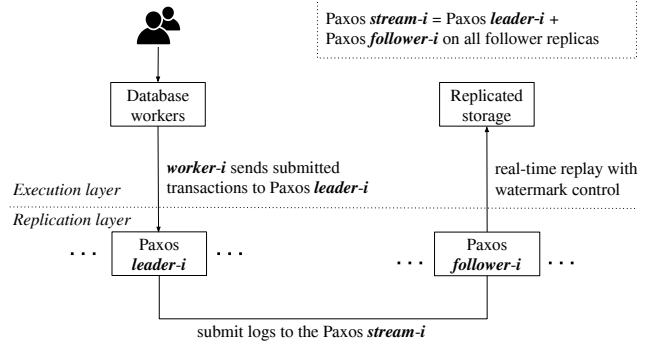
Paxos *stream-i* = Paxos *leader-i* + Paxos *follower-i* on all follower replicas

Database workers

Replicated storage

*worker-i* sends submitted transactions to Paxos *leader-i*

real-time replay with watermark control

Execution layer

Replication layer

. . .

Paxos *leader-i*

. . .

. . .

Paxos *follower-i*

. . .

submit logs to the Paxos *stream-i*